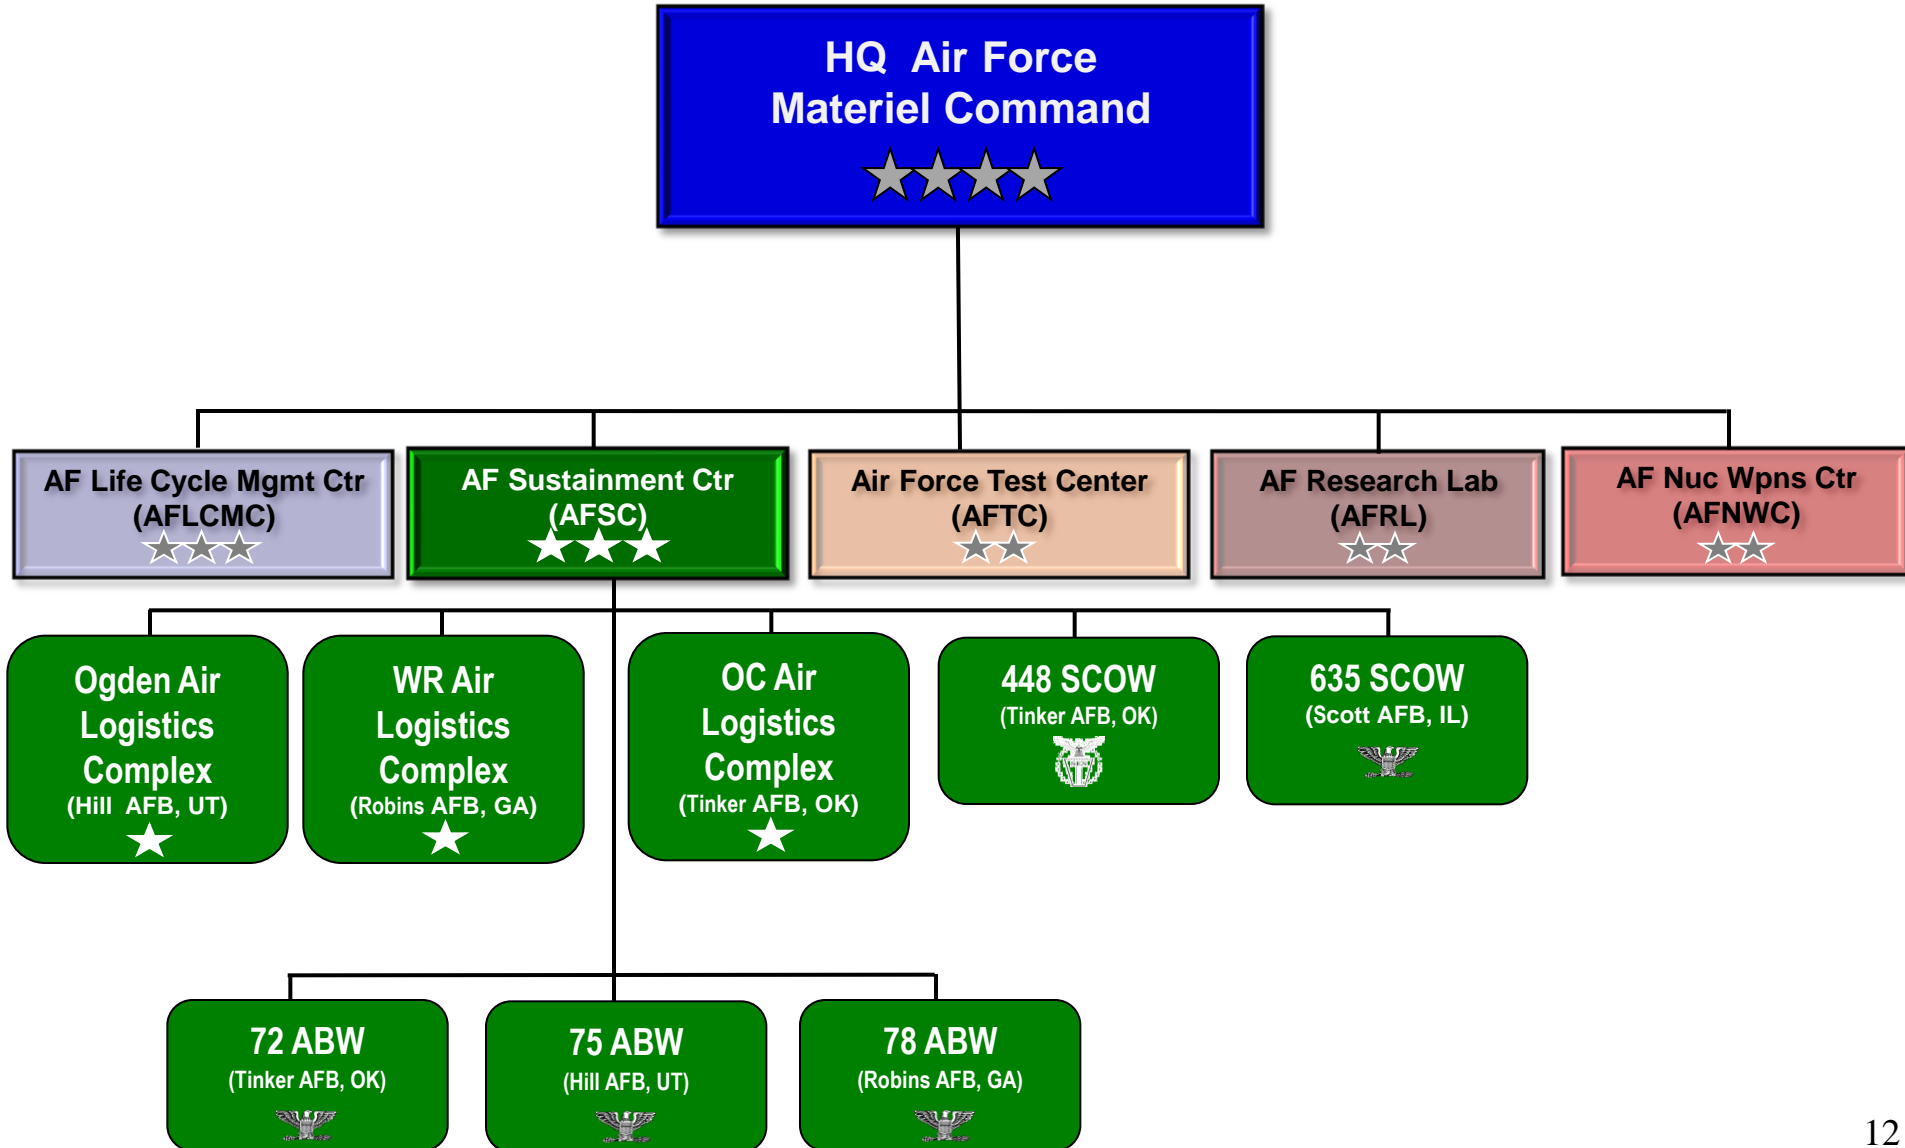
HQ Air Force Materiel Command

AF Life Cycle Mgmt Ctr (AFLCMC)

AF Sustainment Ctr (AFSC)

Air Force Test Center (AFTC)

AF Research Lab (AFRL)

AF Nuc Wpns Ctr (AFNWC)

Ogden Air Logistics Complex (Hill AFB, UT)

WR Air Logistics Complex (Robins AFB, GA)

OC Air Logistics Complex (Tinker AFB, OK)

448 SCOW (Tinker AFB, OK)

635 SCOW (Scott AFB, IL)

72 ABW (Tinker AFB, OK)

75 ABW (Hill AFB, UT)

78 ABW (Robins AFB, GA)

12